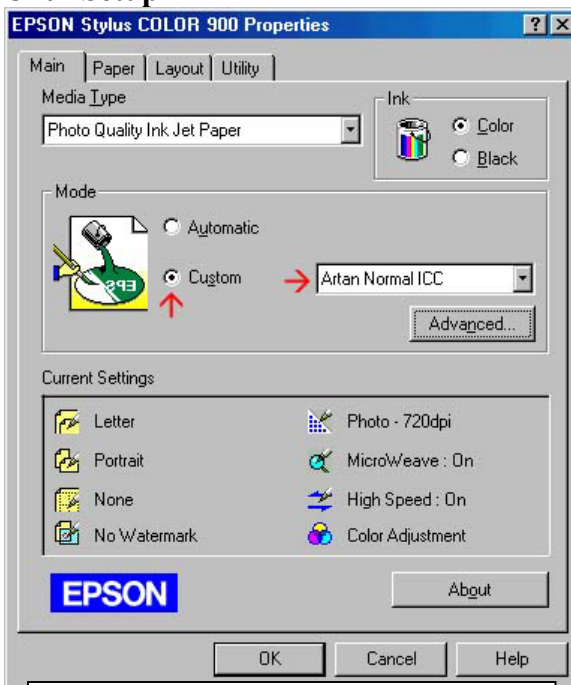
EPSON Stylus COLOR 900 Properties

? X

Main | Paper | Layout | Utility

Media Type

Photo Quality Ink Jet Paper

Ink

Color

Black

Mode

Automatic

Custom

Artan Normal ICC

Advanced...

Current Settings

Letter

Portrait

None

No Watermark

Photo - 720dpi

MicroWeave : On

High Speed : On

Color Adjustment

EPSON

About

OK

Cancel

Help